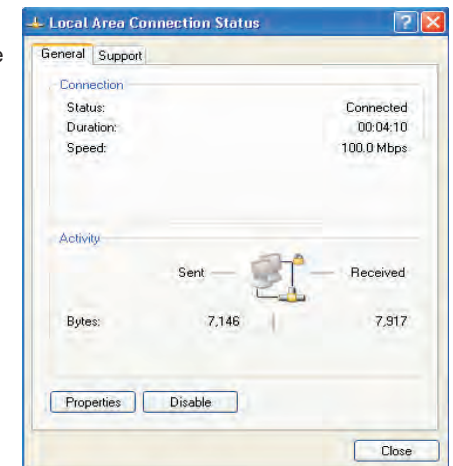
Local Area Connection Status

General | Support

Connection

| | |
|---|---|
| Status: | Connected |
| Duration: | 00:04:10 |
| Speed: | 100.0 Mbps |

Activity

Sent — — Received

| | | |
|---|---|---|
| Bytes: | 7,146 | 7,917 |

Properties | Disable

Close